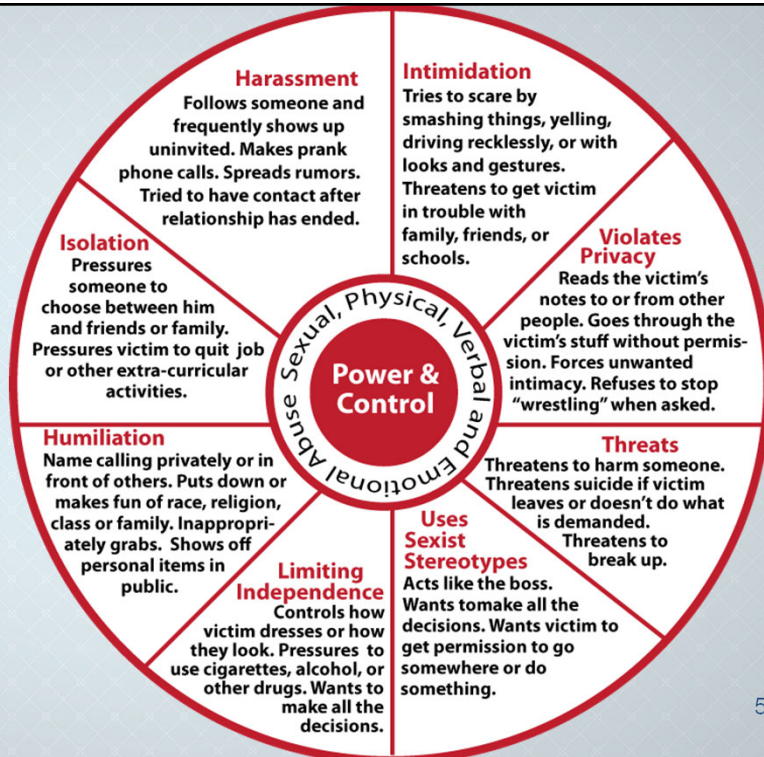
Harassment
Follows someone and frequently shows up uninvited. Makes prank phone calls. Spreads rumors. Tried to have contact after relationship has ended.

Intimidation
Tries to scare by smashing things, yelling, driving recklessly, or with looks and gestures. Threatens to get victim in trouble with family, friends, or schools.

Violates Privacy
Reads the victim's notes to or from other people. Goes through the victim's stuff without permission. Forces unwanted intimacy. Refuses to stop "wrestling" when asked.

Threats
Threatens to harm someone. Threatens suicide if victim leaves or doesn't do what is demanded. Threatens to break up.

Uses Sexist Stereotypes
Acts like the boss. Wants tomake all the decisions. Wants victim to get permission to go somewhere or do something.

Limiting Independence
Controls how victim dresses or how they look. Pressures to use cigarettes, alcohol, or other drugs. Wants to make all the decisions.

Humiliation
Name calling privately or in front of others. Puts down or makes fun of race, religion, class or family. Inappropriately grabs. Shows off personal items in public.

Isolation
Pressures someone to choose between him and friends or family. Pressures victim to quit job or other extra-curricular activities.

Sexual, Physical, Verbal and Emotional Abuse

Power & Control

5